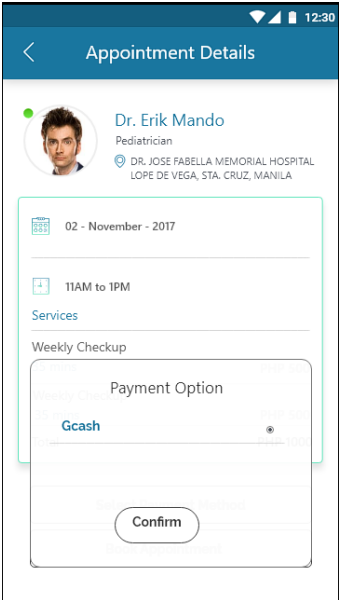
12:30

Appointment Details

Dr. Erik Mando
Pediatrician
DR. JOSE FABELLA MEMORIAL HOSPITAL LOPE DE VEGA, STA. CRUZ, MANILA

02 - November - 2017

11AM to 1PM

Services

Weekly Checkup

Payment Option

Gcash

Confirm